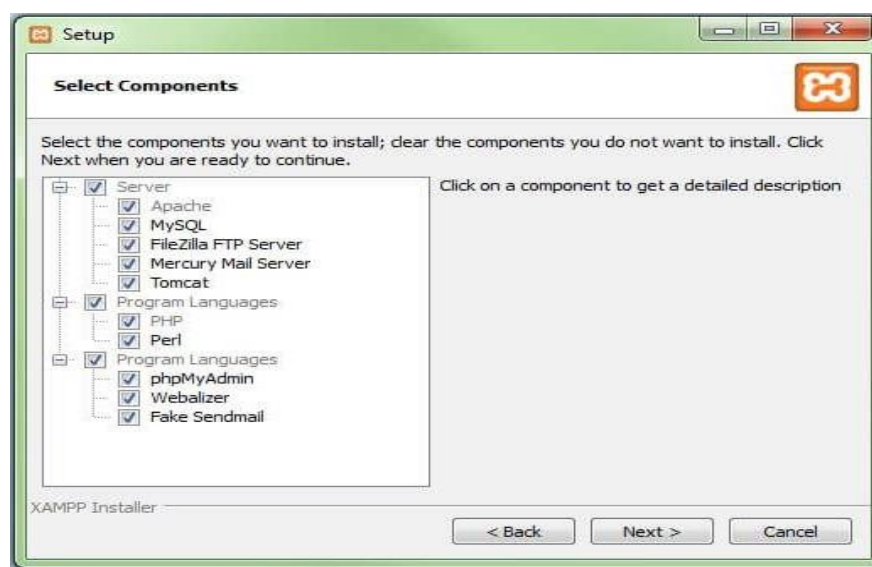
Setup

Select Components

Select the components you want to install; clear the components you do not want to install. Click Next when you are ready to continue.

Server
Apache
MySQL
FileZilla FTP Server
Mercury Mail Server
Tomcat
Program Languages
PHP
Perl
Program Languages
phpMyAdmin
Webalizer
Fake Sendmail

Click on a component to get a detailed description

XAMPP Installer

< Back
Next >
Cancel